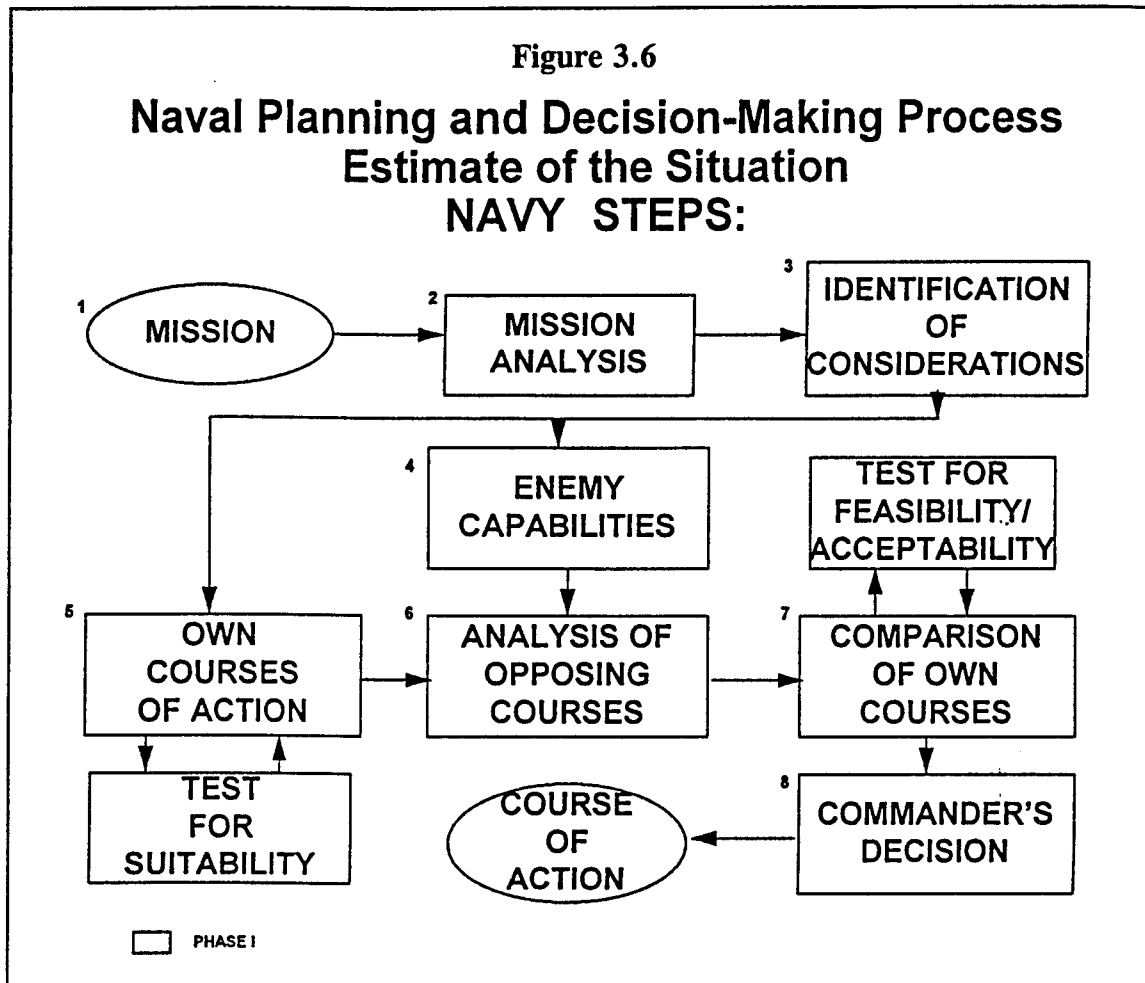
Figure 3.6

Naval Planning and Decision-Making Process
Estimate of the Situation
NAVY STEPS:

1 MISSION

2 MISSION ANALYSIS

3 IDENTIFICATION OF CONSIDERATIONS

4 ENEMY CAPABILITIES

TEST FOR FEASIBILITY/ ACCEPTABILITY

5 OWN COURSES OF ACTION

6 ANALYSIS OF OPPOSING COURSES

7 COMPARISON OF OWN COURSES

TEST FOR SUITABILITY

COURSE OF ACTION

8 COMMANDER'S DECISION

PHASE I